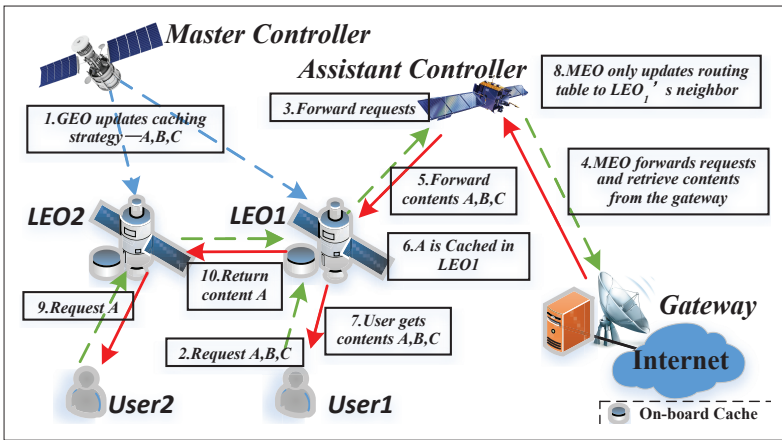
Master Controller

Assistant Controller

8.MEO only updates routing table to $LEO_1$' s neighbor

1.GEO updates caching strategy—A,B,C

3.Forward requests

4.MEO forwards requests and retrieve contents from the gateway

5.Forward contents A,B,C

LEO2

LEO1

6.A is Cached in LEO1

10.Return content A

9.Request A

7.User gets contents A,B,C

2.Request A,B,C

Gateway

Internet

User2

User1

On-board Cache